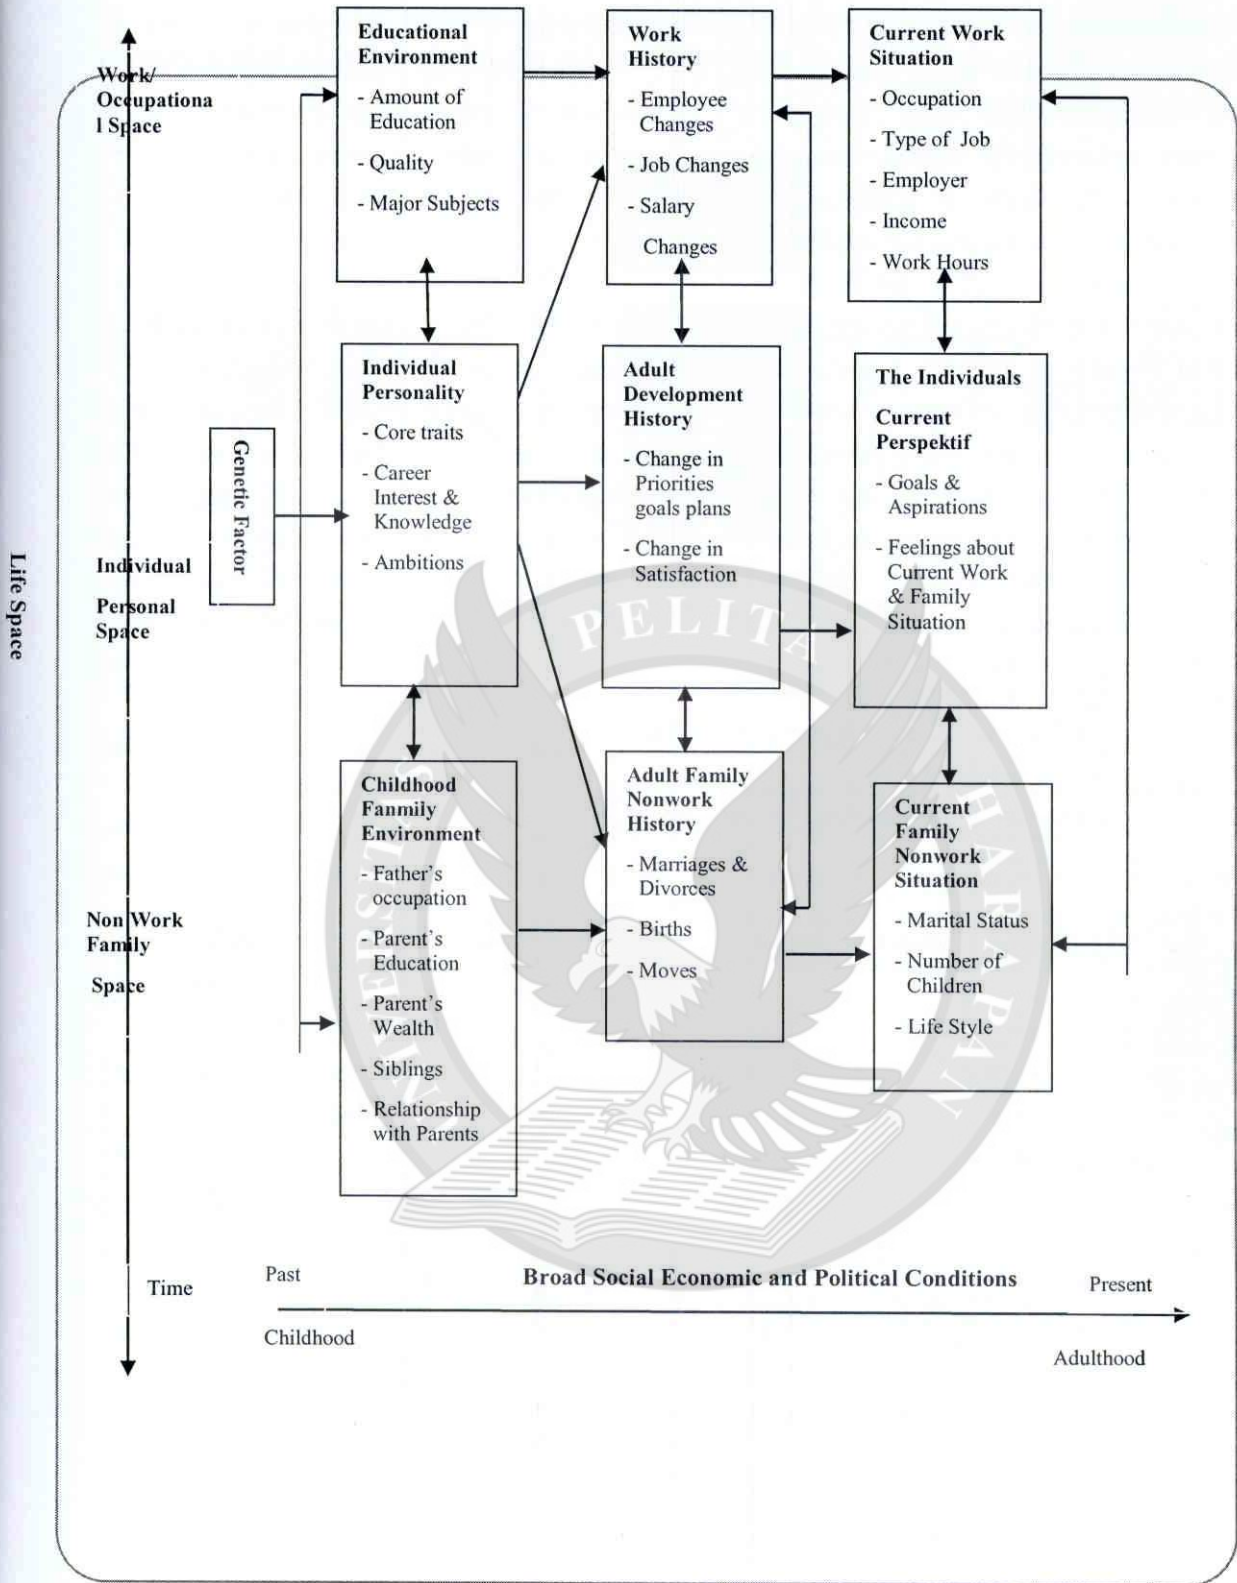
Life Space

Work/ Occupational Space

Individual Personal Space

Non Work Family Space

Time

Educational Environment
- Amount of Education
- Quality
- Major Subjects

Work History
- Employee Changes
- Job Changes
- Salary Changes

Current Work Situation
- Occupation
- Type of Job
- Employer
- Income
- Work Hours

Genetic Factor

Individual Personality
- Core traits
- Career Interest & Knowledge
- Ambitions

Adult Development History
- Change in Priorities goals plans
- Change in Satisfaction

The Individuals Current Perspektif
- Goals & Aspirations
- Feelings about Current Work & Family Situation

Childhood Fanmily Environment
- Father's occupation
- Parent's Education
- Parent's Wealth
- Siblings
- Relationship with Parents

Adult Family Nonwork History
- Marriages & Divorces
- Births
- Moves

Current Family Nonwork Situation
- Marital Status
- Number of Children
- Life Style

Past

Broad Social Economic and Political Conditions

Present

Childhood

Adulthood

PELITA HARAPAN